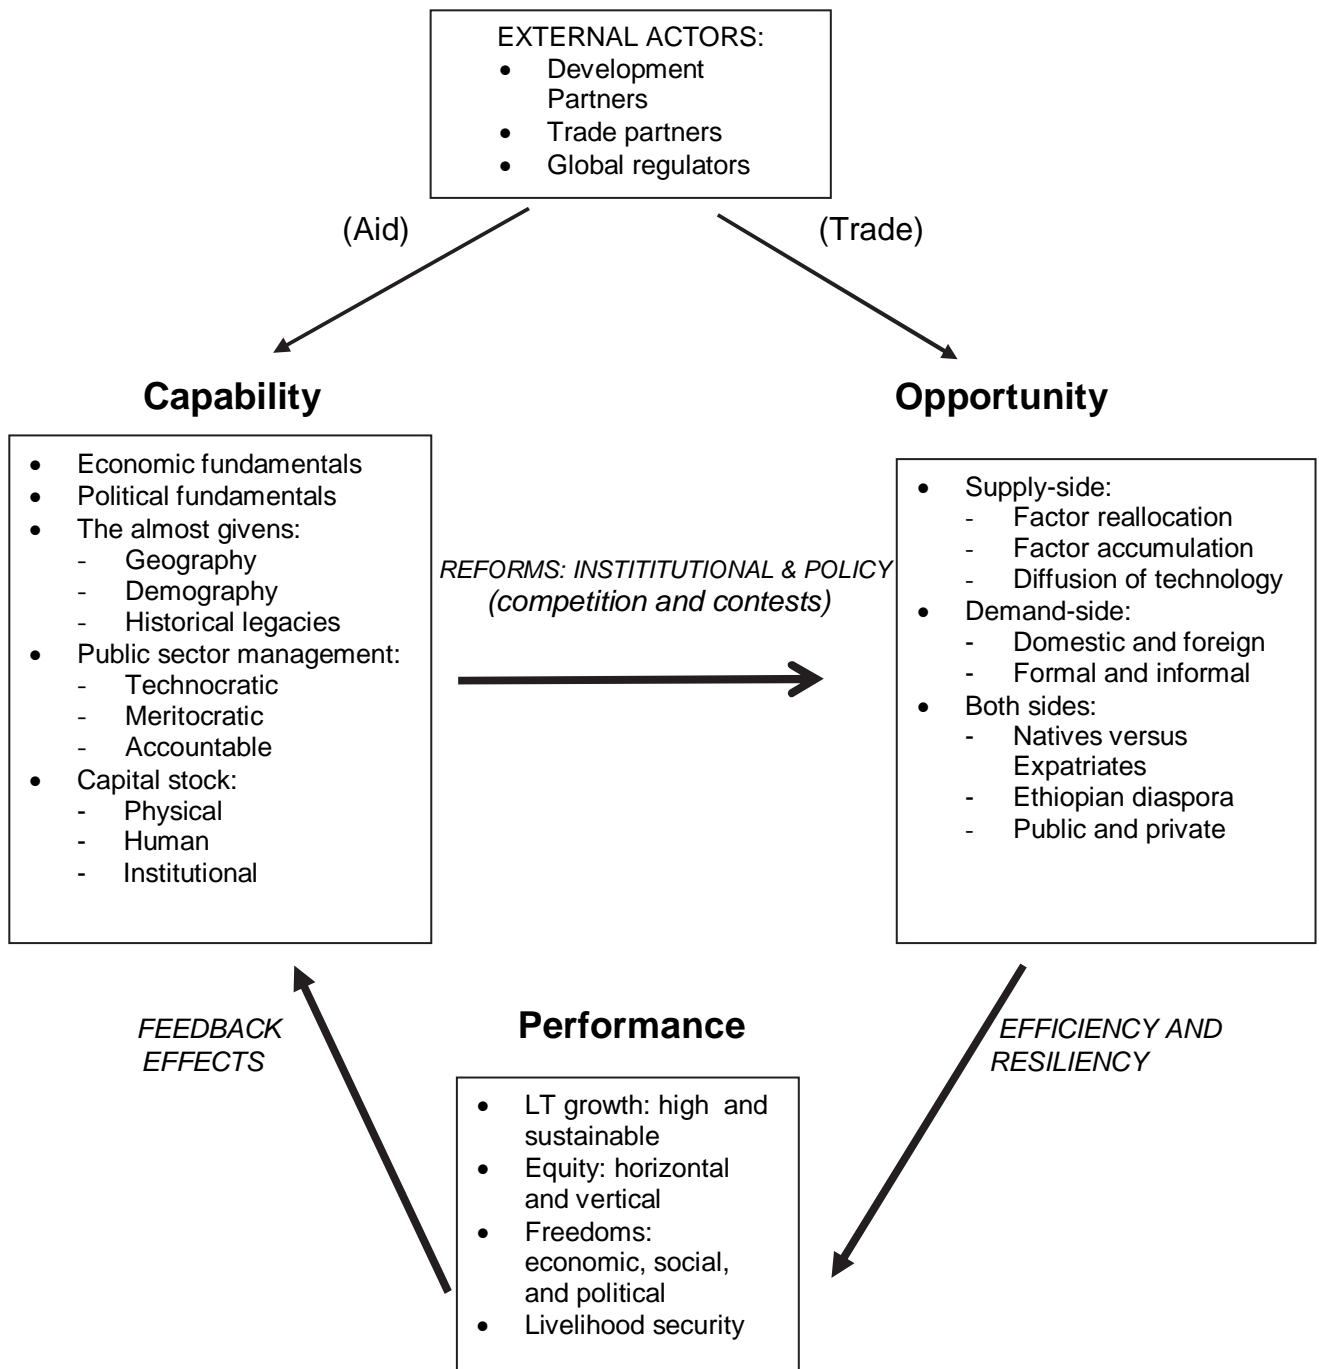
EXTERNAL ACTORS:
- Development Partners
- Trade partners
- Global regulators

(Aid)

(Trade)

**Capability**

- Economic fundamentals
- Political fundamentals
- The almost givens:
  - Geography
  - Demography
  - Historical legacies
- Public sector management:
  - Technocratic
  - Meritocratic
  - Accountable
- Capital stock:
  - Physical
  - Human
  - Institutional

*REFORMS: INSTITITUTIONAL & POLICY*
*(competition and contests)*

**Opportunity**

- Supply-side:
  - Factor reallocation
  - Factor accumulation
  - Diffusion of technology
- Demand-side:
  - Domestic and foreign
  - Formal and informal
- Both sides:
  - Natives versus Expatriates
  - Ethiopian diaspora
  - Public and private

*FEEDBACK EFFECTS*

**Performance**

*EFFICIENCY AND RESILIENCY*

- LT growth: high and sustainable
- Equity: horizontal and vertical
- Freedoms: economic, social, and political
- Livelihood security